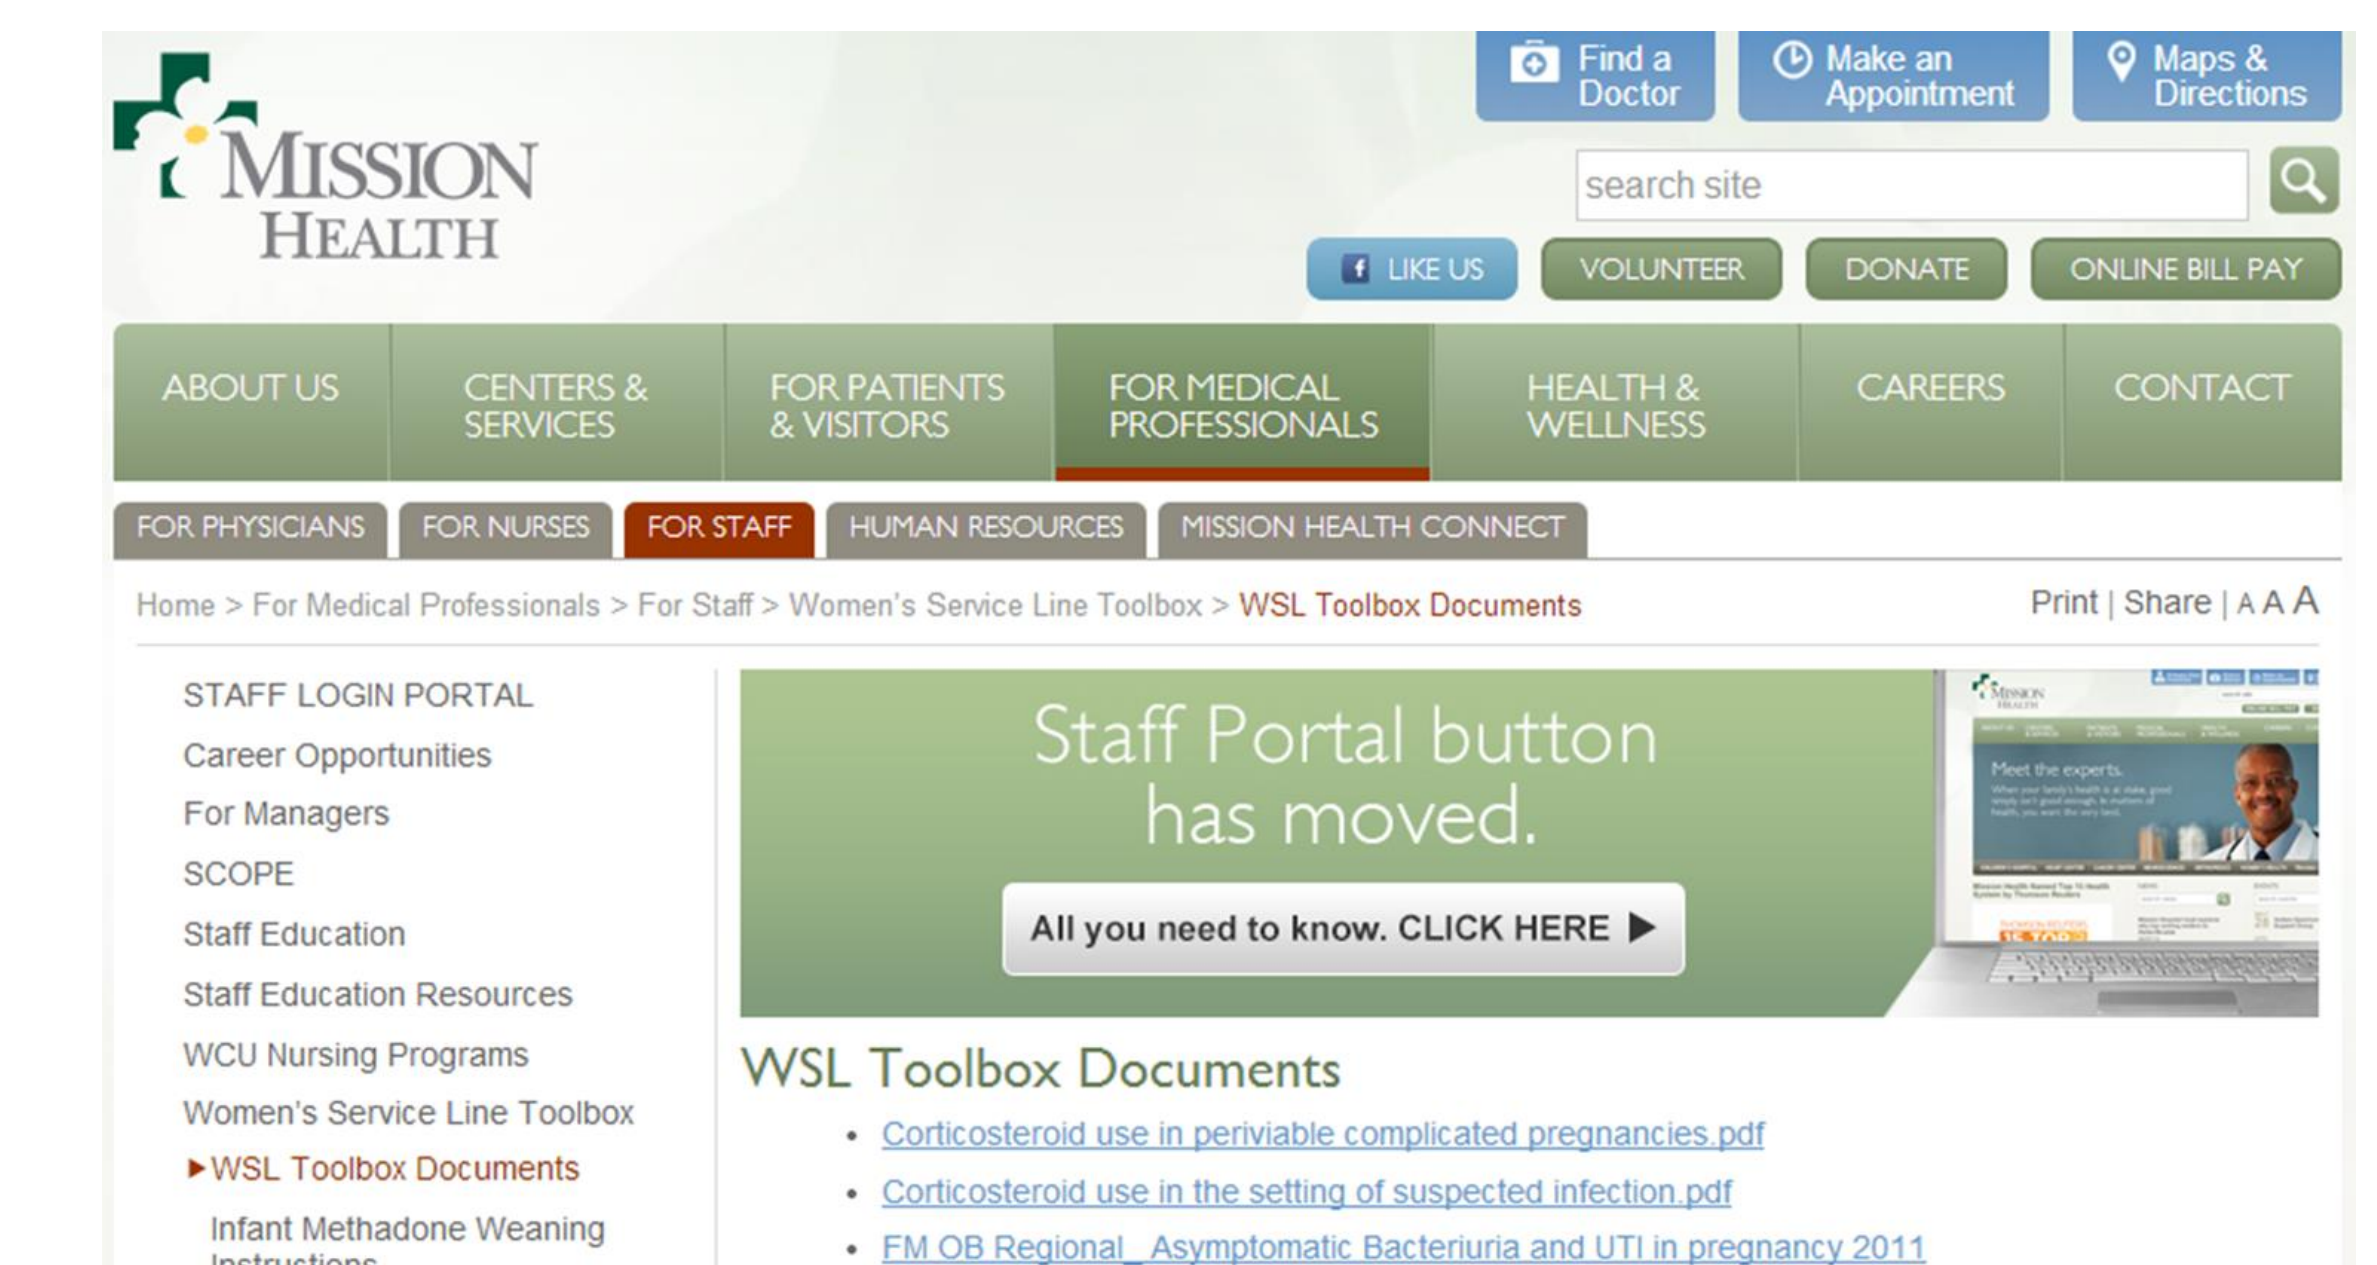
MISSION HEALTH

Find a Doctor

Make an Appointment

Maps & Directions

search site

LIKE US

VOLUNTEER

DONATE

ONLINE BILL PAY

ABOUT US

CENTERS & SERVICES

FOR PATIENTS & VISITORS

FOR MEDICAL PROFESSIONALS

HEALTH & WELLNESS

CAREERS

CONTACT

FOR PHYSICIANS

FOR NURSES

FOR STAFF

HUMAN RESOURCES

MISSION HEALTH CONNECT

Home > For Medical Professionals > For Staff > Women's Service Line Toolbox > WSL Toolbox Documents

Print | Share | A A A

STAFF LOGIN PORTAL

Career Opportunities

For Managers

SCOPE

Staff Education

Staff Education Resources

WCU Nursing Programs

Women's Service Line Toolbox

▸WSL Toolbox Documents

Infant Methadone Weaning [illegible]

Staff Portal button has moved.

All you need to know. CLICK HERE ▶

Meet the experts.

WSL Toolbox Documents

• Corticosteroid use in periviable complicated pregnancies.pdf
• Corticosteroid use in the setting of suspected infection.pdf
• FM OB Regional_ Asymptomatic Bacteriuria and UTI in pregnancy 2011